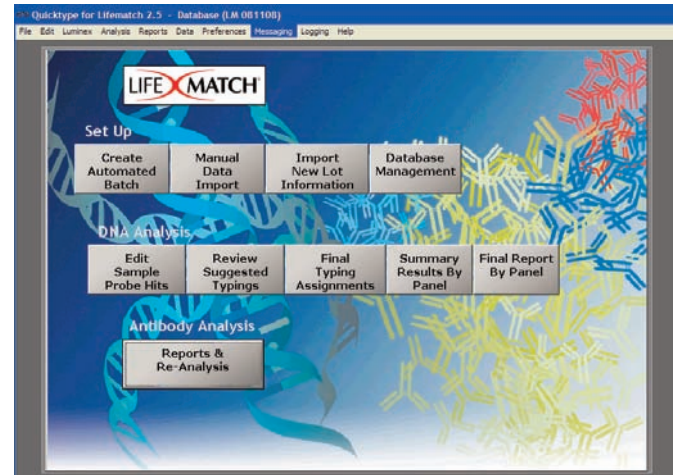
Quicktype for Lifematch 2.5 - Database (LM 081108)

File Edit Luminex Analysis Reports Data Preferences Messaging Logging Help

LIFEMATCH

Set Up

Create Automated Batch

Manual Data Import

Import New Lot Information

Database Management

DNA Analysis

Edit Sample Probe Hits

Review Suggested Typings

Final Typing Assignments

Summary Results By Panel

Final Report By Panel

Antibody Analysis

Reports & Re-Analysis